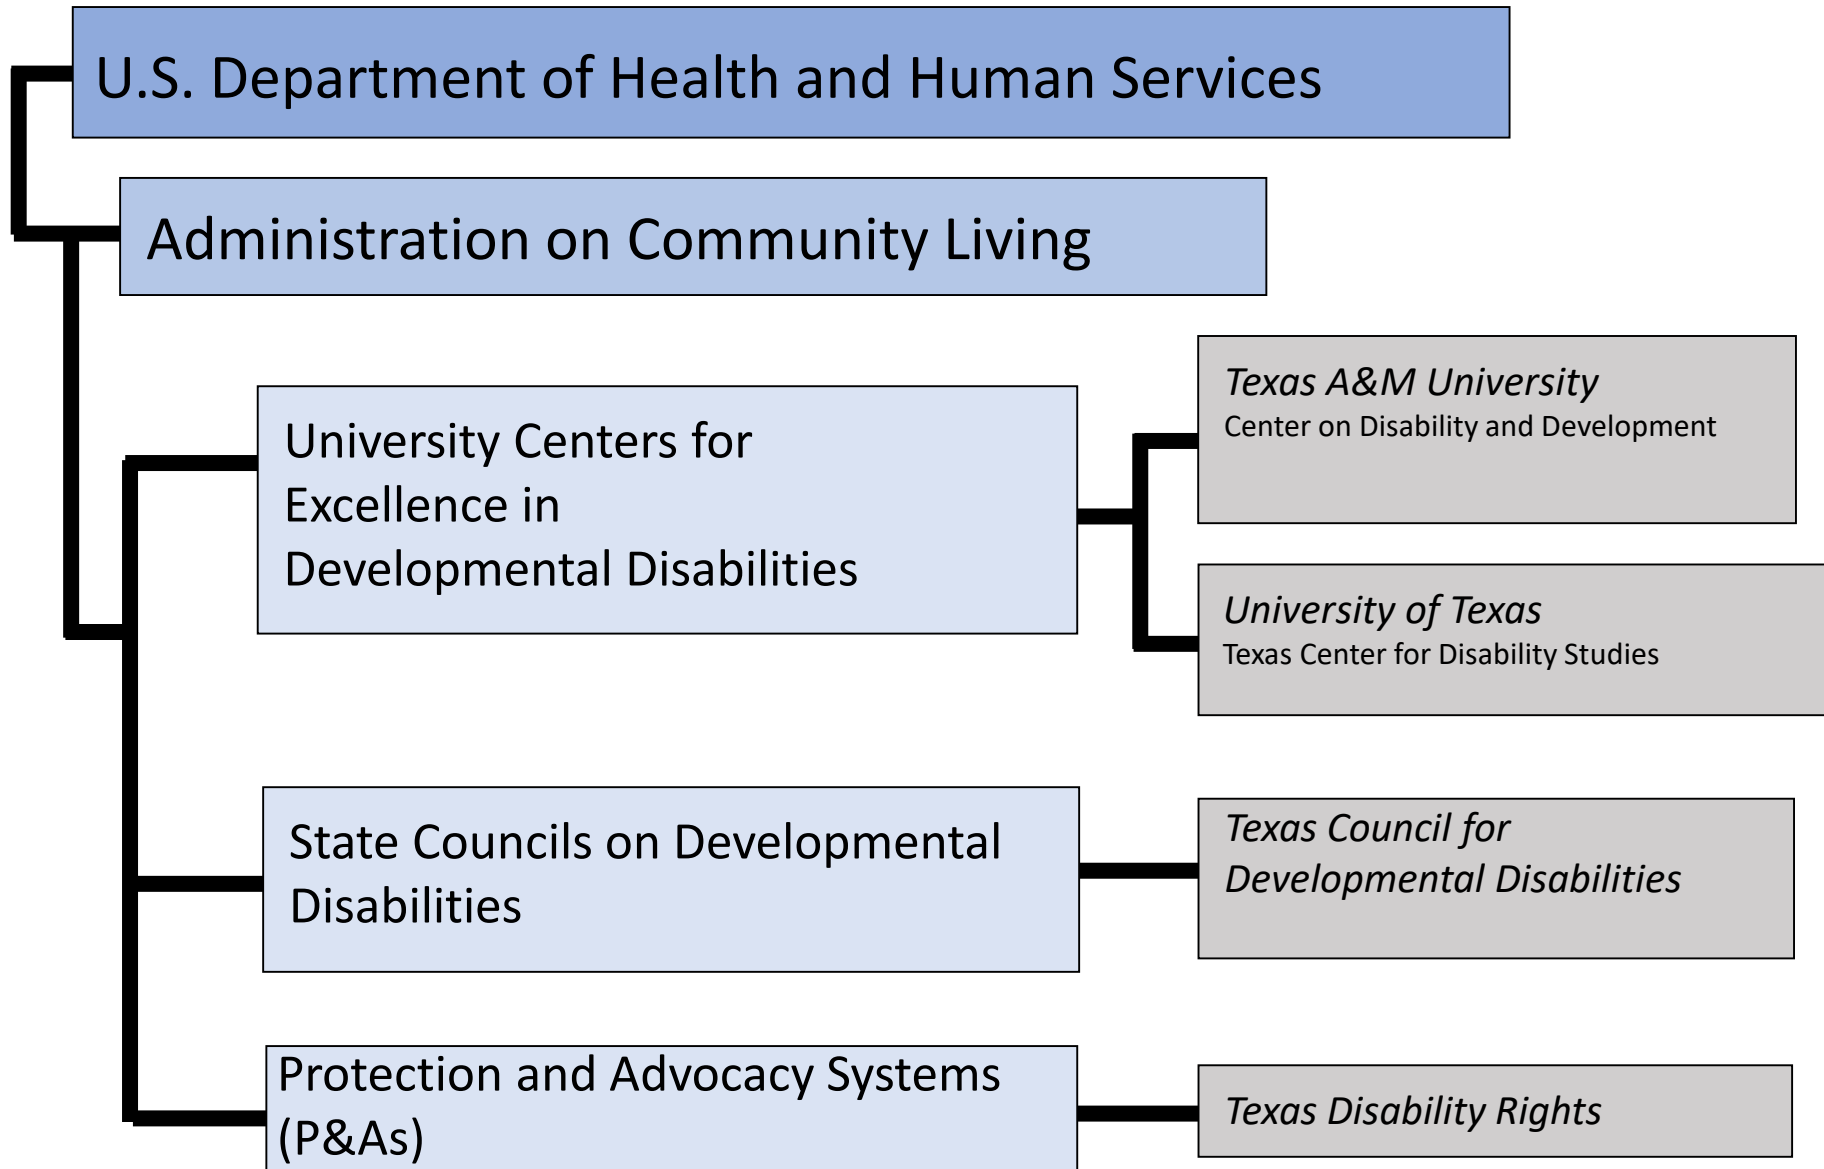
U.S. Department of Health and Human Services

Administration on Community Living

University Centers for Excellence in Developmental Disabilities

Texas A&M University
Center on Disability and Development

University of Texas
Texas Center for Disability Studies

State Councils on Developmental Disabilities

Texas Council for Developmental Disabilities

Protection and Advocacy Systems (P&As)

Texas Disability Rights